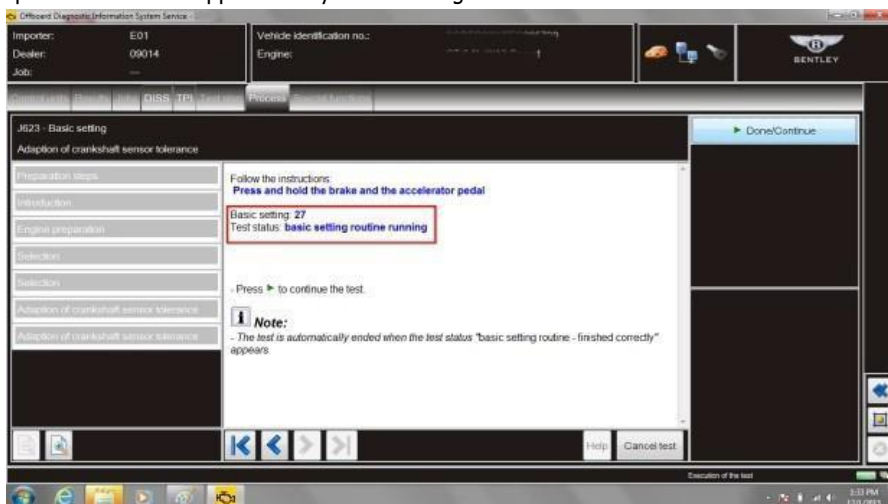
Offboard Diagnostic Information System Service

Importer: E01
Dealer: 09014
Job: ---

Vehicle identification no.:
Engine:

BENTLEY

Control units | Eng.ru | Jobs | DISS | TPI | Test plan | Process | Special functions

J623 - Basic setting
Adaption of crankshaft sensor tolerance

► Done/Continue

Preparation steps
Introduction
Engine preparation
Selection
Selection
Adaption of crankshaft sensor tolerance
Adaption of crankshaft sensor tolerance

Follow the instructions:
Press and hold the brake and the accelerator pedal

Basic setting: 27
Test status: basic setting routine running

- Press ► to continue the test.

Note:
- The test is automatically ended when the test status "basic setting routine - finished correctly" appears.

Help
Cancel test

Execution of the test

3:33 PM